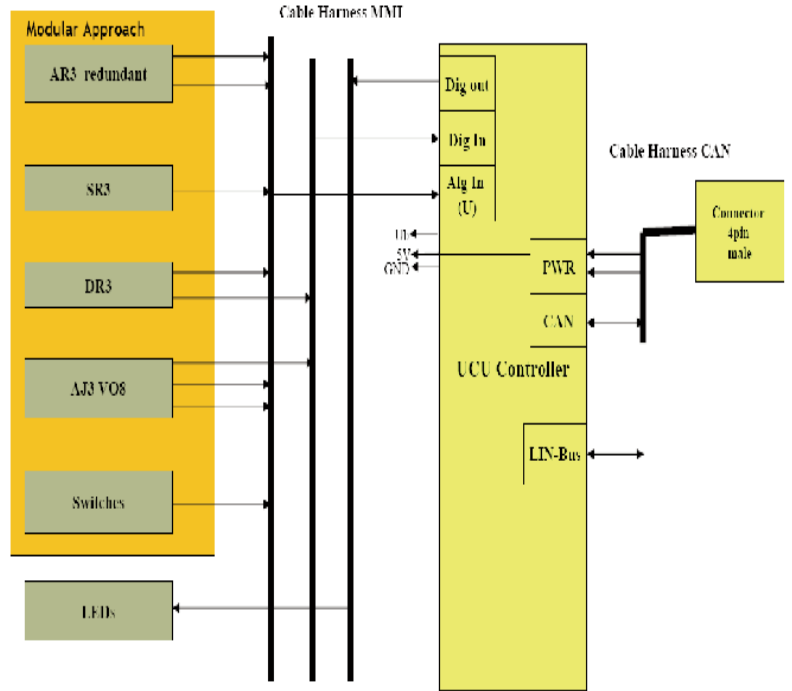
Modular Approach

AR3 redundant

SR3

DR3

AJ3 VO8

Switches

LEDs

Cable Harness MMI

Dig out

Dig In

Alg In (U)

Ub
5V
GND

PWR

CAN

UCU Controller

LIN-Bus

Cable Harness CAN

Connector 4pin male